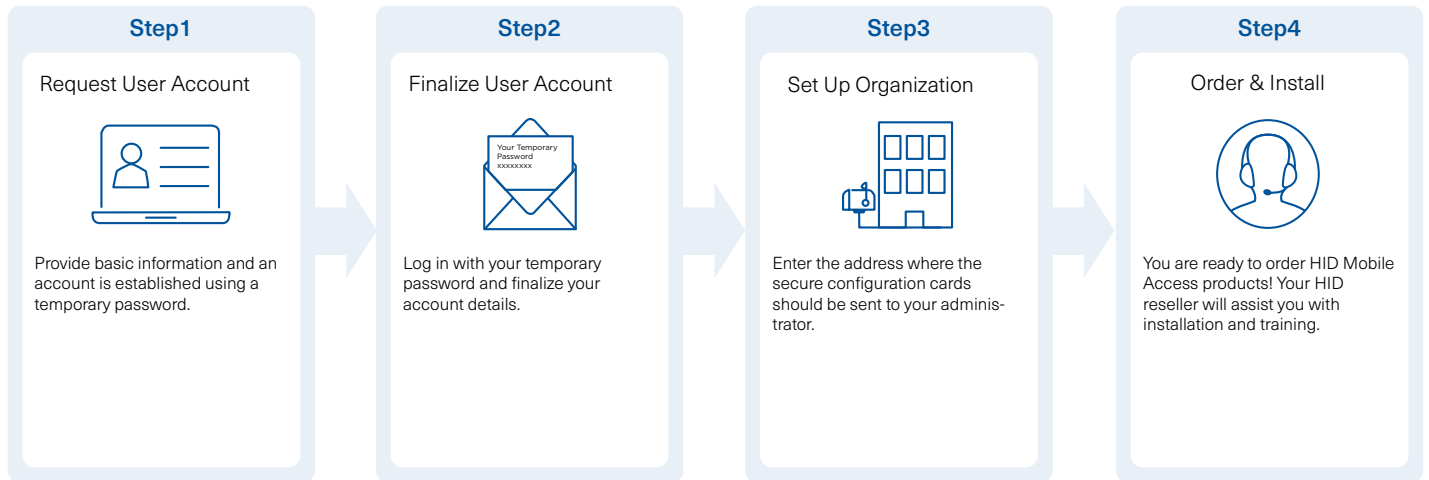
Step1

Request User Account

Provide basic information and an account is established using a temporary password.

Step2

Finalize User Account

Your Temporary Password xxxxxxxx

Log in with your temporary password and finalize your account details.

Step3

Set Up Organization

Enter the address where the secure configuration cards should be sent to your administrator.

Step4

Order & Install

You are ready to order HID Mobile Access products! Your HID reseller will assist you with installation and training.